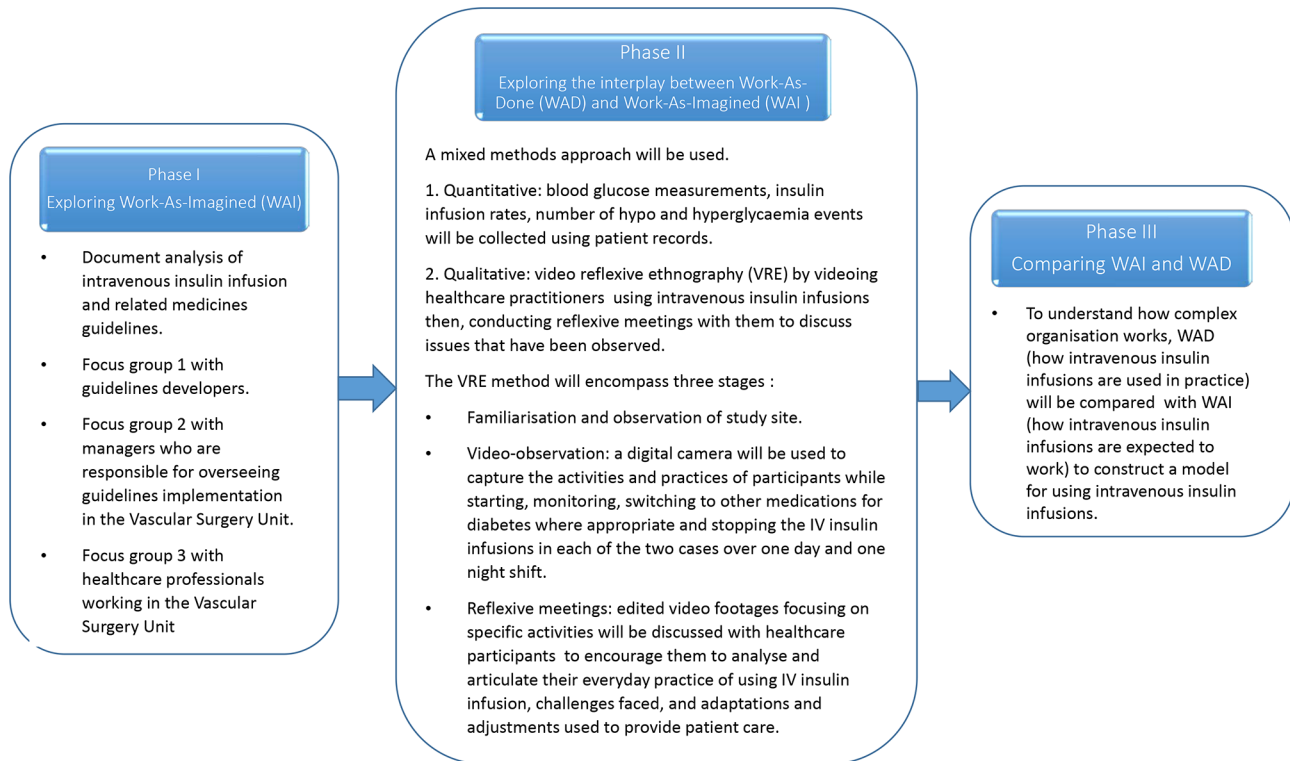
Phase I
Exploring Work-As-Imagined (WAI)

• Document analysis of intravenous insulin infusion and related medicines guidelines.

• Focus group 1 with guidelines developers.

• Focus group 2 with managers who are responsible for overseeing guidelines implementation in the Vascular Surgery Unit.

• Focus group 3 with healthcare professionals working in the Vascular Surgery Unit

Phase II
Exploring the interplay between Work-As-Done (WAD) and Work-As-Imagined (WAI )

A mixed methods approach will be used.

1. Quantitative: blood glucose measurements, insulin infusion rates, number of hypo and hyperglycaemia events will be collected using patient records.

2. Qualitative: video reflexive ethnography (VRE) by videoing healthcare practitioners using intravenous insulin infusions then, conducting reflexive meetings with them to discuss issues that have been observed.

The VRE method will encompass three stages :

• Familiarisation and observation of study site.

• Video-observation: a digital camera will be used to capture the activities and practices of participants while starting, monitoring, switching to other medications for diabetes where appropriate and stopping the IV insulin infusions in each of the two cases over one day and one night shift.

• Reflexive meetings: edited video footages focusing on specific activities will be discussed with healthcare participants to encourage them to analyse and articulate their everyday practice of using IV insulin infusion, challenges faced, and adaptations and adjustments used to provide patient care.

Phase III
Comparing WAI and WAD

• To understand how complex organisation works, WAD (how intravenous insulin infusions are used in practice) will be compared with WAI (how intravenous insulin infusions are expected to work) to construct a model for using intravenous insulin infusions.